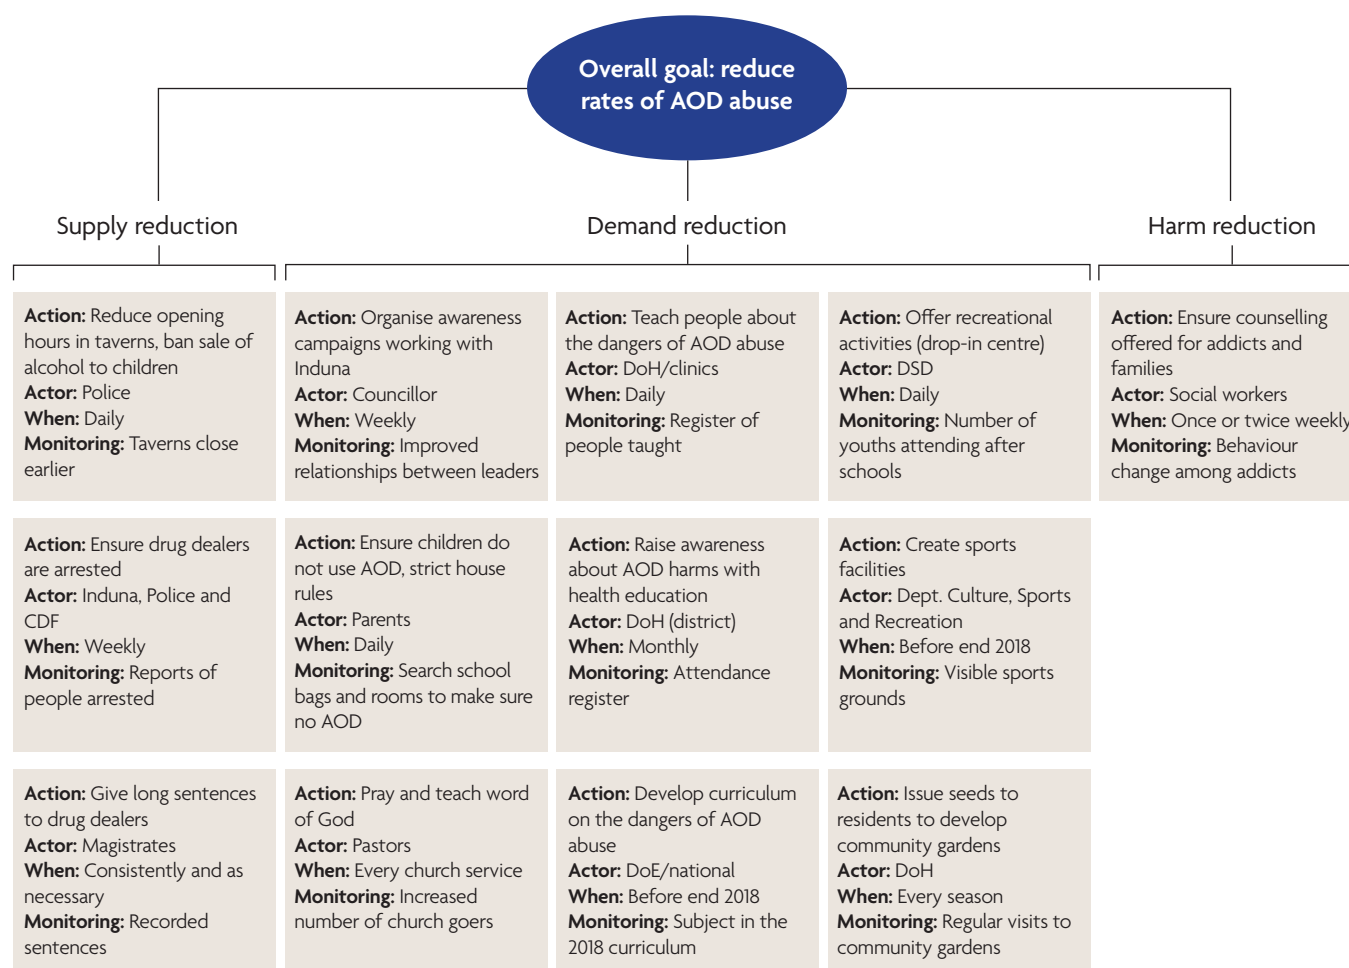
Overall goal: reduce rates of AOD abuse

Supply reduction

Demand reduction

Harm reduction

**Action:** Reduce opening hours in taverns, ban sale of alcohol to children
**Actor:** Police
**When:** Daily
**Monitoring:** Taverns close earlier

**Action:** Organise awareness campaigns working with Induna
**Actor:** Councillor
**When:** Weekly
**Monitoring:** Improved relationships between leaders

**Action:** Teach people about the dangers of AOD abuse
**Actor:** DoH/clinics
**When:** Daily
**Monitoring:** Register of people taught

**Action:** Offer recreational activities (drop-in centre)
**Actor:** DSD
**When:** Daily
**Monitoring:** Number of youths attending after schools

**Action:** Ensure counselling offered for addicts and families
**Actor:** Social workers
**When:** Once or twice weekly
**Monitoring:** Behaviour change among addicts

**Action:** Ensure drug dealers are arrested
**Actor:** Induna, Police and CDF
**When:** Weekly
**Monitoring:** Reports of people arrested

**Action:** Ensure children do not use AOD, strict house rules
**Actor:** Parents
**When:** Daily
**Monitoring:** Search school bags and rooms to make sure no AOD

**Action:** Raise awareness about AOD harms with health education
**Actor:** DoH (district)
**When:** Monthly
**Monitoring:** Attendance register

**Action:** Create sports facilities
**Actor:** Dept. Culture, Sports and Recreation
**When:** Before end 2018
**Monitoring:** Visible sports grounds

**Action:** Give long sentences to drug dealers
**Actor:** Magistrates
**When:** Consistently and as necessary
**Monitoring:** Recorded sentences

**Action:** Pray and teach word of God
**Actor:** Pastors
**When:** Every church service
**Monitoring:** Increased number of church goers

**Action:** Develop curriculum on the dangers of AOD abuse
**Actor:** DoE/national
**When:** Before end 2018
**Monitoring:** Subject in the 2018 curriculum

**Action:** Issue seeds to residents to develop community gardens
**Actor:** DoH
**When:** Every season
**Monitoring:** Regular visits to community gardens